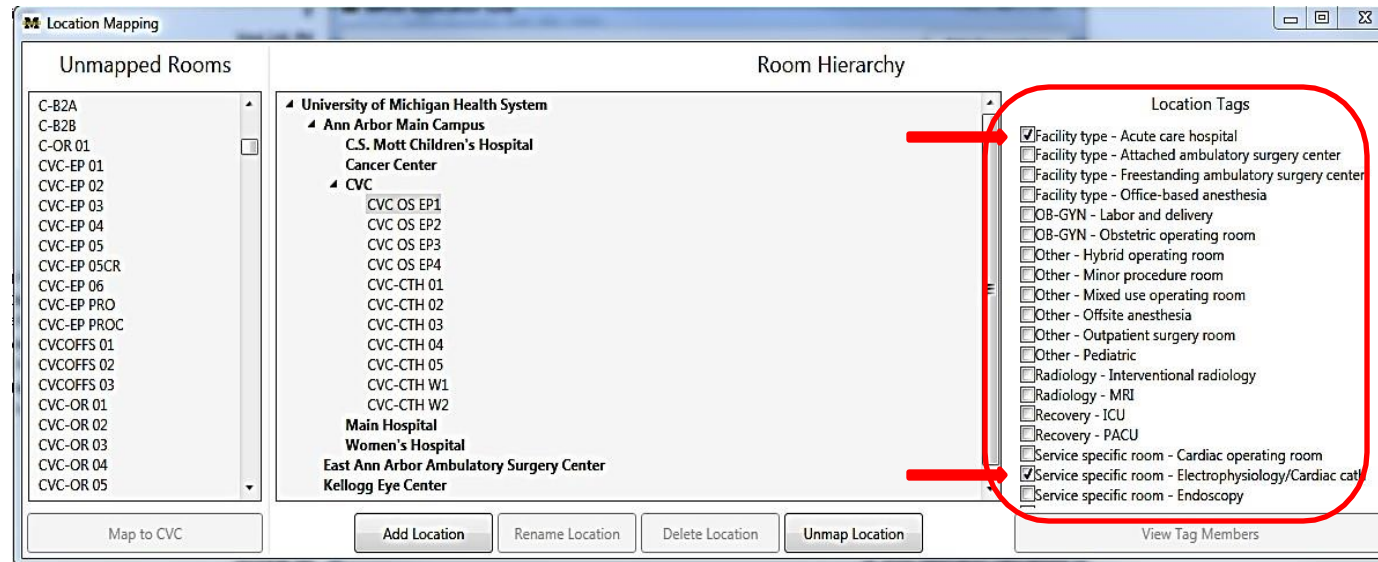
Location Mapping

Unmapped Rooms

C-B2A
C-B2B
C-OR 01
CVC-EP 01
CVC-EP 02
CVC-EP 03
CVC-EP 04
CVC-EP 05
CVC-EP 05CR
CVC-EP 06
CVC-EP PRO
CVC-EP PROC
CVCOFFS 01
CVCOFFS 02
CVCOFFS 03
CVC-OR 01
CVC-OR 02
CVC-OR 03
CVC-OR 04
CVC-OR 05

Map to CVC

Room Hierarchy

University of Michigan Health System
Ann Arbor Main Campus
C.S. Mott Children's Hospital
Cancer Center
CVC
CVC OS EP1
CVC OS EP2
CVC OS EP3
CVC OS EP4
CVC-CTH 01
CVC-CTH 02
CVC-CTH 03
CVC-CTH 04
CVC-CTH 05
CVC-CTH W1
CVC-CTH W2
Main Hospital
Women's Hospital
East Ann Arbor Ambulatory Surgery Center
Kellogg Eye Center

Add Location
Rename Location
Delete Location
Unmap Location

Location Tags

Facility type - Acute care hospital
Facility type - Attached ambulatory surgery center
Facility type - Freestanding ambulatory surgery center
Facility type - Office-based anesthesia
OB-GYN - Labor and delivery
OB-GYN - Obstetric operating room
Other - Hybrid operating room
Other - Minor procedure room
Other - Mixed use operating room
Other - Offsite anesthesia
Other - Outpatient surgery room
Other - Pediatric
Radiology - Interventional radiology
Radiology - MRI
Recovery - ICU
Recovery - PACU
Service specific room - Cardiac operating room
Service specific room - Electrophysiology/Cardiac cath
Service specific room - Endoscopy

View Tag Members